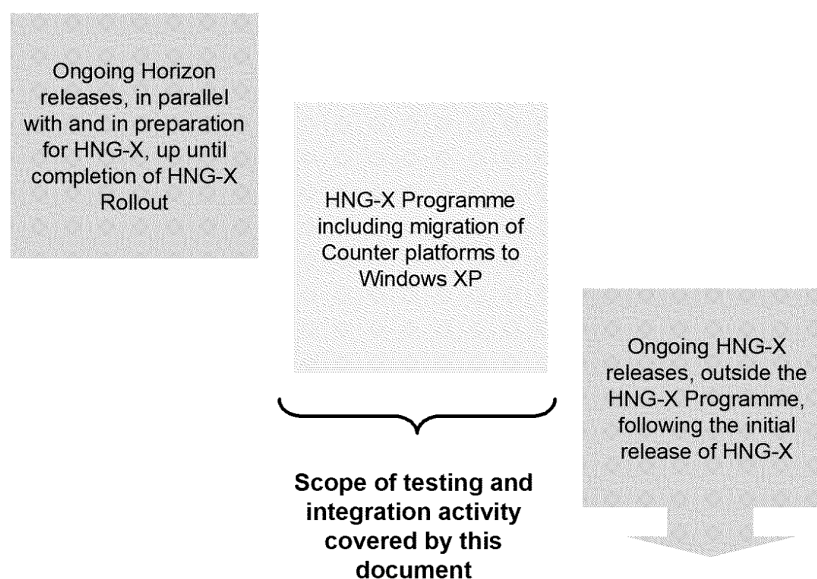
Ongoing Horizon releases, in parallel with and in preparation for HNG-X, up until completion of HNG-X Rollout

HNG-X Programme including migration of Counter platforms to Windows XP

Ongoing HNG-X releases, outside the HNG-X Programme, following the initial release of HNG-X

Scope of testing and integration activity covered by this document